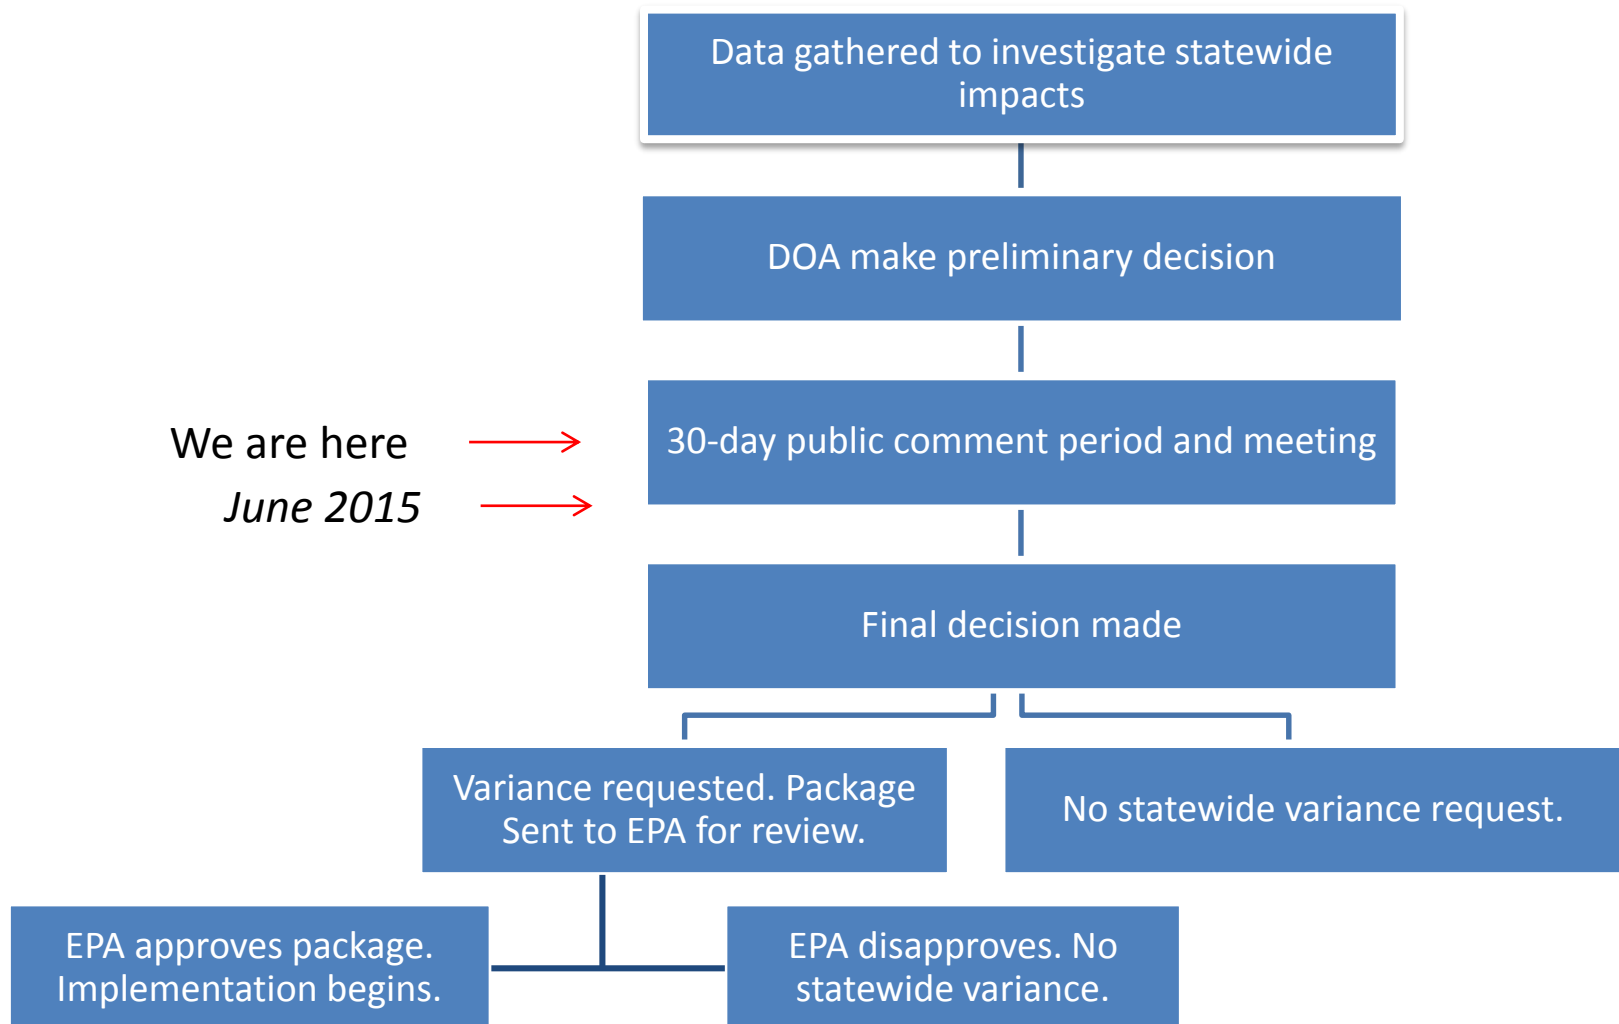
Data gathered to investigate statewide impacts

DOA make preliminary decision

We are here

June 2015

30-day public comment period and meeting

Final decision made

Variance requested. Package Sent to EPA for review.

No statewide variance request.

EPA approves package. Implementation begins.

EPA disapproves. No statewide variance.